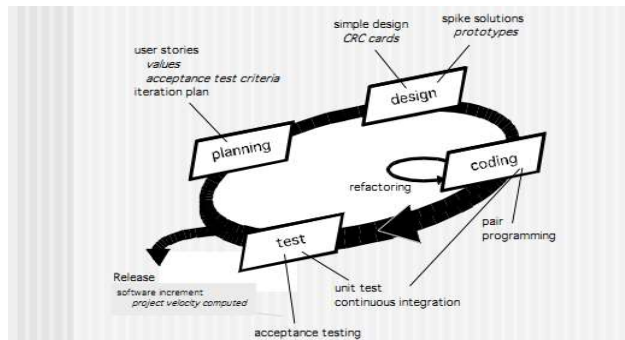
simple design
CRC cards

spike solutions
prototypes

user stories
values
acceptance test criteria
iteration plan

design

planning

coding

refactoring

pair
programming

test

Release
software increment
project velocity computed

unit test
continuous integration

acceptance testing